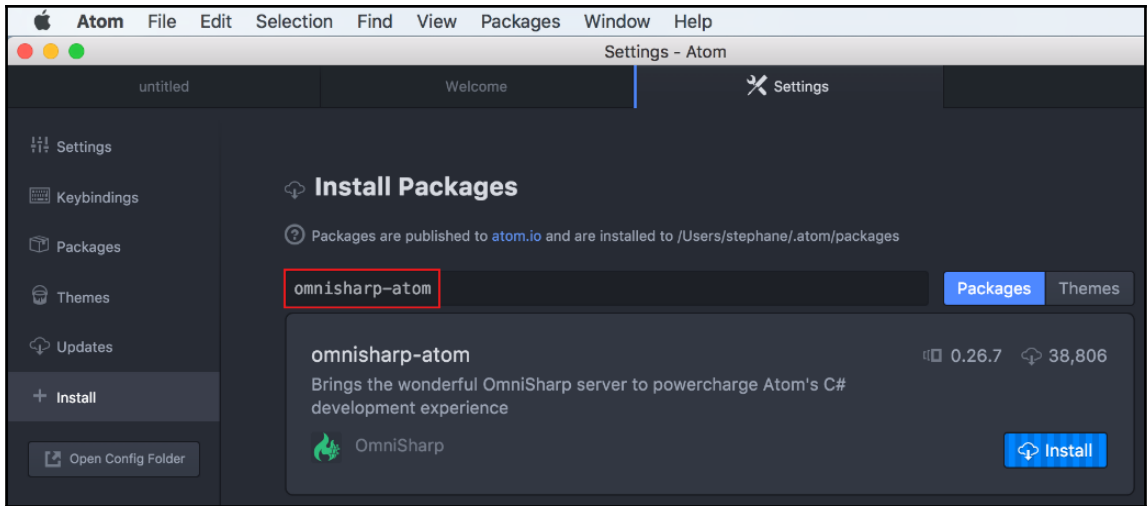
Atom File Edit Selection Find View Packages Window Help

Settings - Atom

untitled

Welcome

Settings

Settings

Keybindings

Packages

Themes

Updates

+ Install

Open Config Folder

Install Packages

Packages are published to atom.io and are installed to /Users/stephane/.atom/packages

omnisharp-atom

Packages

Themes

omnisharp-atom

0.26.7

38,806

Brings the wonderful OmniSharp server to powercharge Atom's C# development experience

OmniSharp

Install